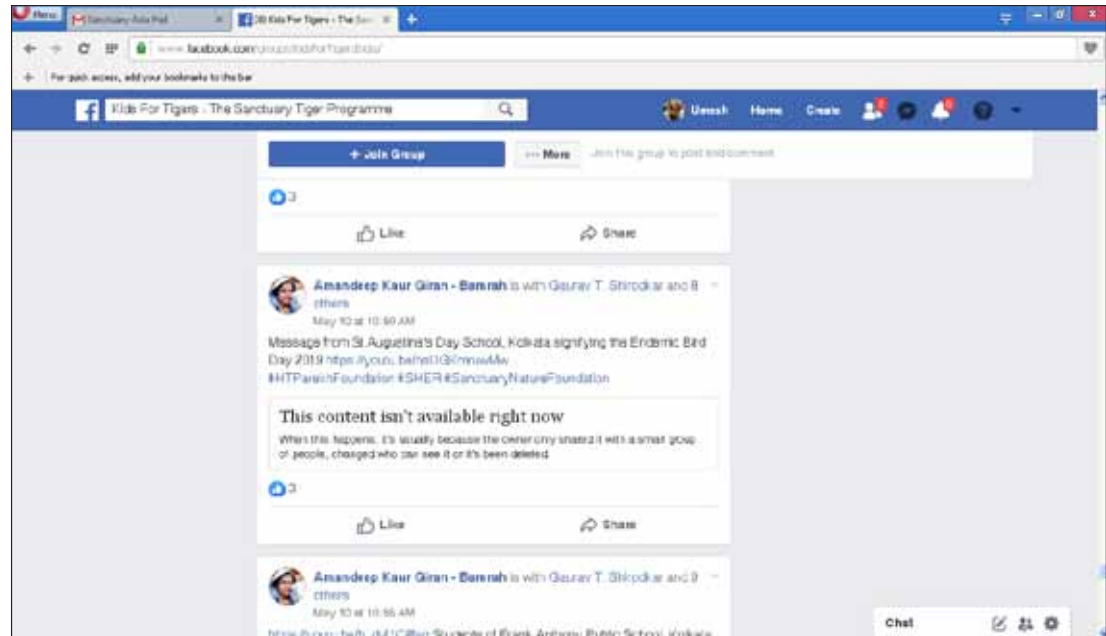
Menu
Sanctuary Asia Mail
(20) Kids For Tigers - The San
www.facebook.com/groups/kidsfortigersindia/
For quick access, add your bookmarks to the bar
Kids For Tigers - The Sanctuary Tiger Programme
Umesh Home Create
+ Join Group
··· More
Join this group to post and comment.
3
Like
Share
Amandeep Kaur Giran - Banrah is with Gaurav T. Shirodkar and 8 others.
May 10 at 10:50 AM
Message from St.Augustine's Day School, Kolkata signifying the Endemic Bird Day 2019 https://youtu.be/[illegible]
#HTParekhFoundation #SHER #SanctuaryNatureFoundation
This content isn't available right now
When this happens, it's usually because the owner only shared it with a small group of people, changed who can see it or it's been deleted.
3
Like
Share
Amandeep Kaur Giran - Banrah is with Gaurav T. Shirodkar and 9 others.
May 10 at 10:55 AM
https://youtu.be/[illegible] Students of Frank Anthony Public School, Kolkata
Chat